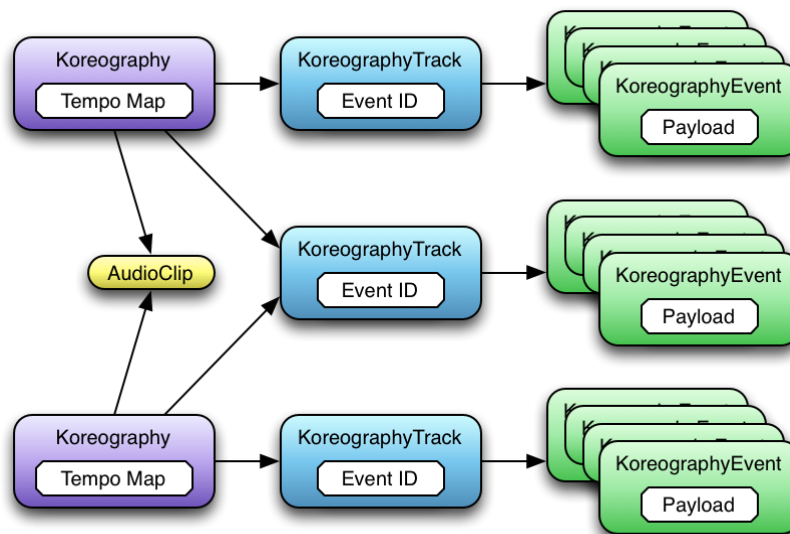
Koreography

Tempo Map

KoreographyTrack

Event ID

KoreographyEvent

Payload

AudioClip

KoreographyTrack

Event ID

KoreographyEvent

Payload

Koreography

Tempo Map

KoreographyTrack

Event ID

KoreographyEvent

Payload